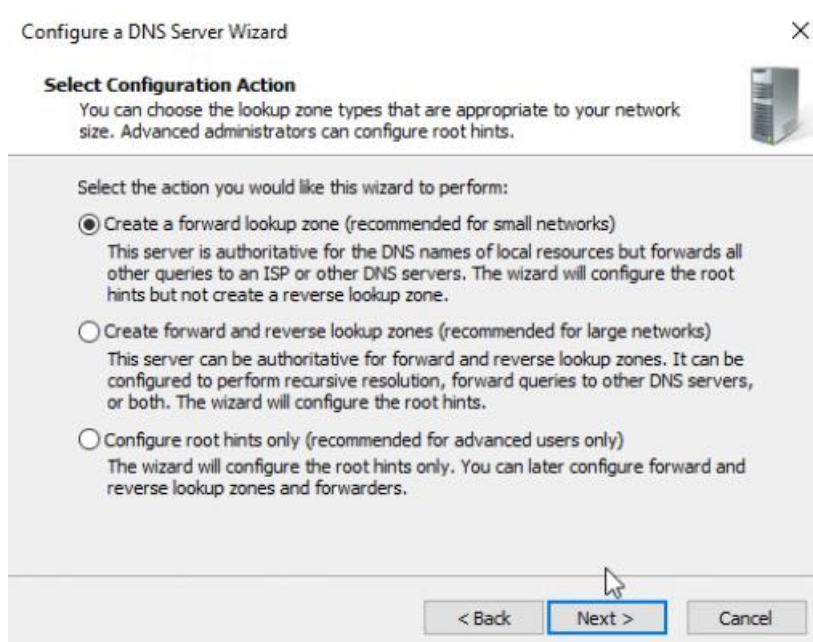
Configure a DNS Server Wizard

×

**Select Configuration Action**
You can choose the lookup zone types that are appropriate to your network size. Advanced administrators can configure root hints.

Select the action you would like this wizard to perform:

Create a forward lookup zone (recommended for small networks)
This server is authoritative for the DNS names of local resources but forwards all other queries to an ISP or other DNS servers. The wizard will configure the root hints but not create a reverse lookup zone.

Create forward and reverse lookup zones (recommended for large networks)
This server can be authoritative for forward and reverse lookup zones. It can be configured to perform recursive resolution, forward queries to other DNS servers, or both. The wizard will configure the root hints.

Configure root hints only (recommended for advanced users only)
The wizard will configure the root hints only. You can later configure forward and reverse lookup zones and forwarders.

< Back Next > Cancel